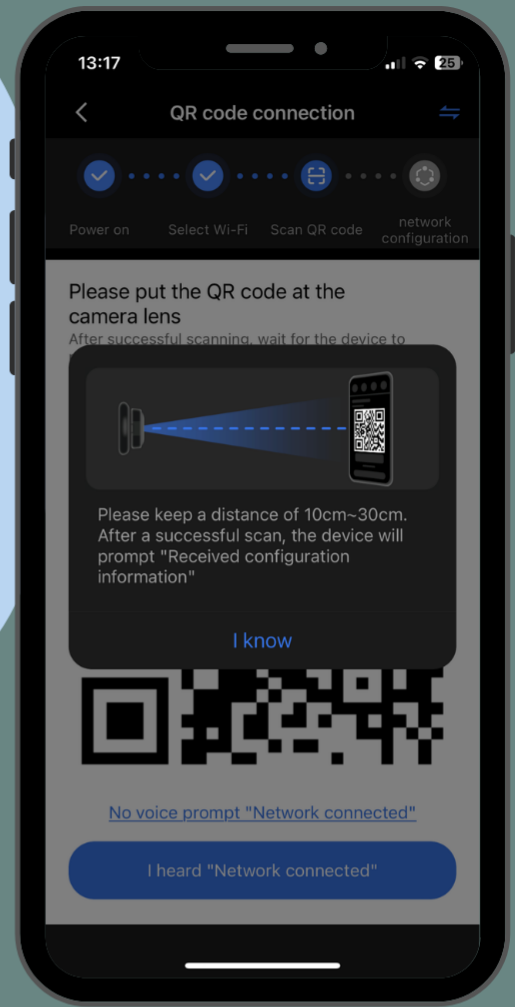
13:17

25

<

QR code connection

Power on

Select Wi-Fi

Scan QR code

network configuration

Please put the QR code at the camera lens

After successful scanning, wait for the device to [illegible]

Please keep a distance of 10cm~30cm. After a successful scan, the device will prompt "Received configuration information"

I know

No voice prompt "Network connected"

I heard "Network connected"